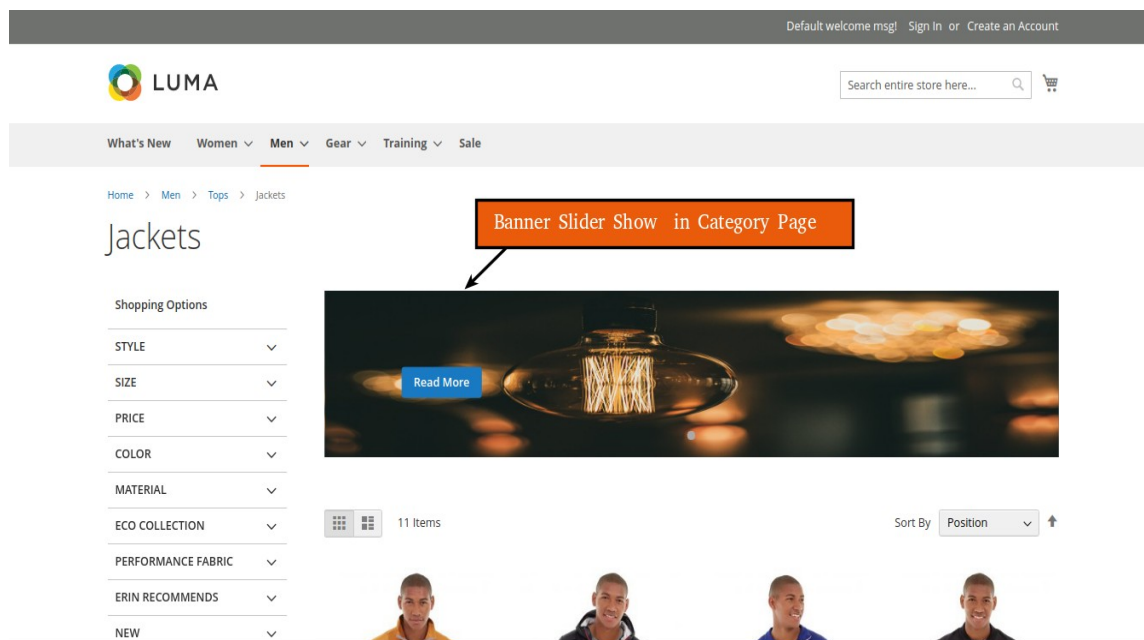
Default welcome msg! Sign In or Create an Account

LUMA

Search entire store here...

What's New Women Men Gear Training Sale

Home > Men > Tops > Jackets

Jackets

Banner Slider Show in Category Page

Shopping Options

STYLE

SIZE

PRICE

COLOR

MATERIAL

ECO COLLECTION

PERFORMANCE FABRIC

ERIN RECOMMENDS

NEW

Read More

11 Items

Sort By Position